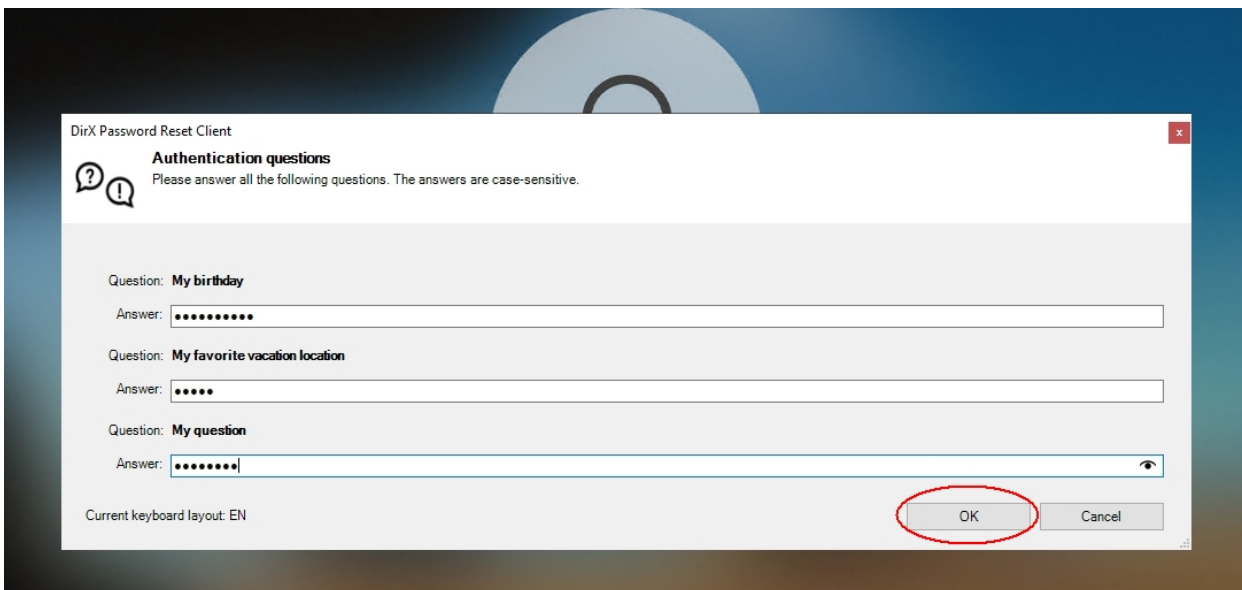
DirX Password Reset Client

x

Authentication questions

Please answer all the following questions. The answers are case-sensitive.

Question: My birthday

Answer: ••••••••••

Question: My favorite vacation location

Answer: •••••

Question: My question

Answer: ••••••••

Current keyboard layout: EN

OK

Cancel